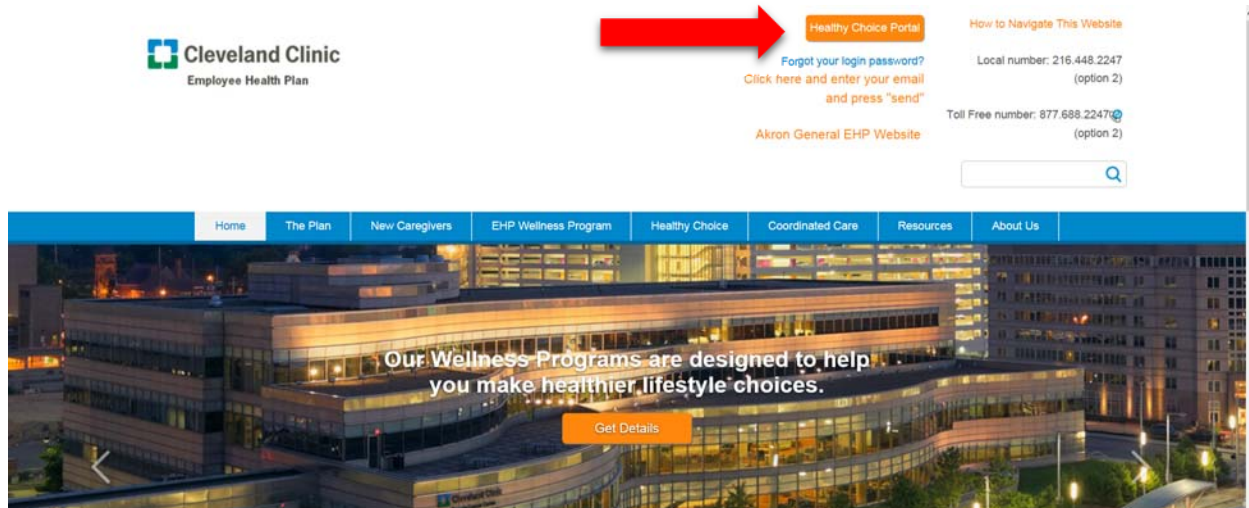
Cleveland Clinic
Employee Health Plan

Healthy Choice Portal

Forgot your login password?
Click here and enter your email and press "send"

Akron General EHP Website

How to Navigate This Website

Local number: 216.448.2247 (option 2)

Toll Free number: 877.688.2247 (option 2)

Home | The Plan | New Caregivers | EHP Wellness Program | Healthy Choice | Coordinated Care | Resources | About Us

Our Wellness Programs are designed to help you make healthier lifestyle choices.

Get Details